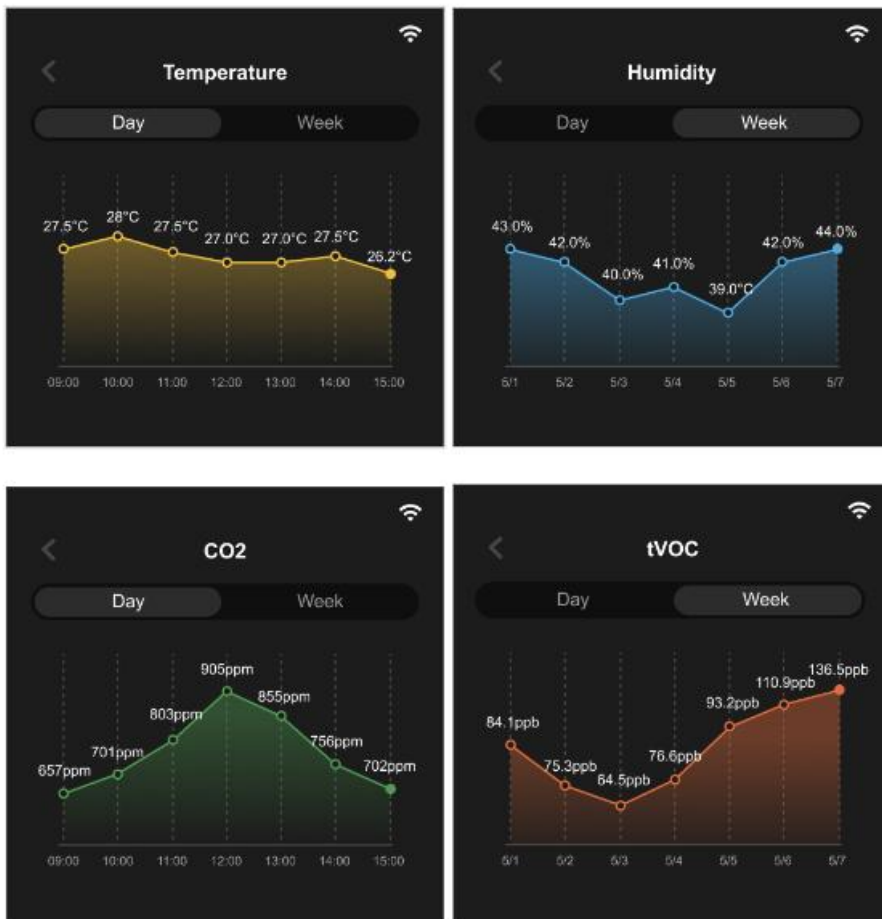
Temperature

Day Week

27.5°C 28°C 27.5°C 27.0°C 27.0°C 27.5°C 26.2°C

09:00 10:00 11:00 12:00 13:00 14:00 15:00

Humidity

Day Week

43.0% 42.0% 40.0% 41.0% 39.0°C 42.0% 44.0%

5/1 5/2 5/3 5/4 5/5 5/6 5/7

CO2

Day Week

657ppm 701ppm 803ppm 905ppm 855ppm 756ppm 702ppm

09:00 10:00 11:00 12:00 13:00 14:00 15:00

tVOC

Day Week

84.1ppb 75.3ppb 64.5ppb 76.6ppb 93.2ppb 110.9ppb 136.5ppb

5/1 5/2 5/3 5/4 5/5 5/6 5/7